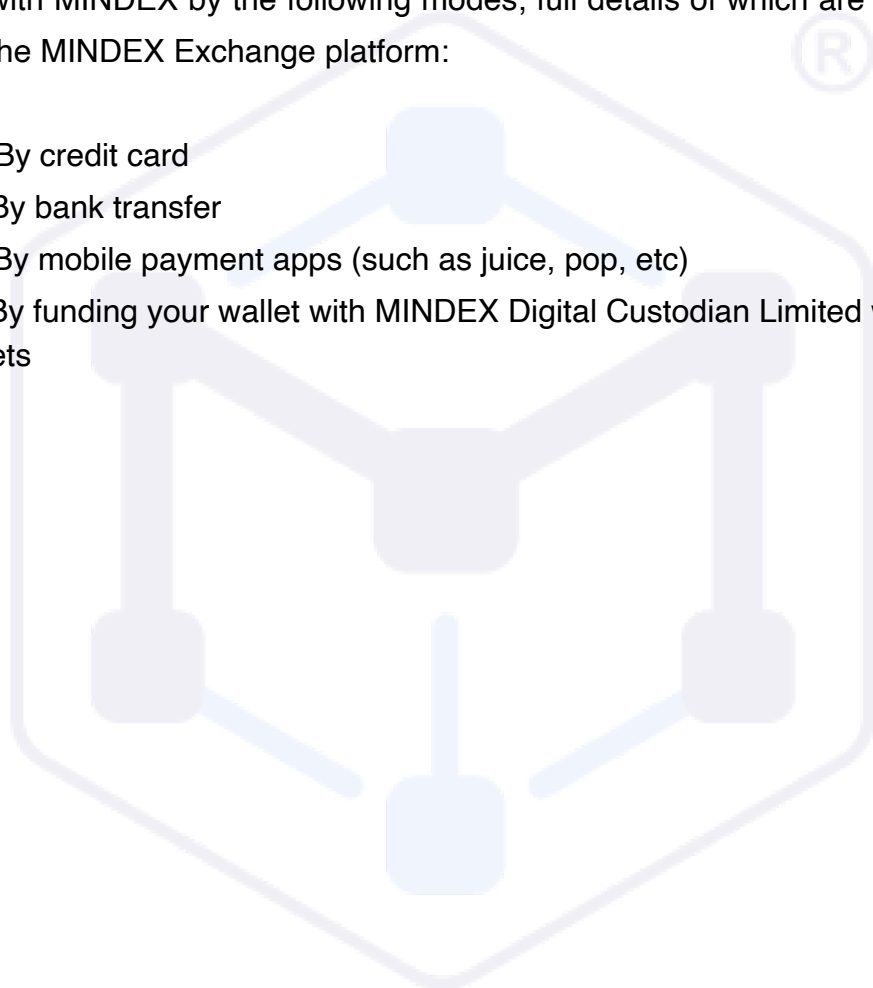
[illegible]with MINDEX by the following modes, full details of which are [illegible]
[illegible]he MINDEX Exchange platform:

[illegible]By credit card
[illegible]By bank transfer
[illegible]By mobile payment apps (such as juice, pop, etc)
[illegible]By funding your wallet with MINDEX Digital Custodian Limited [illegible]
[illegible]ets